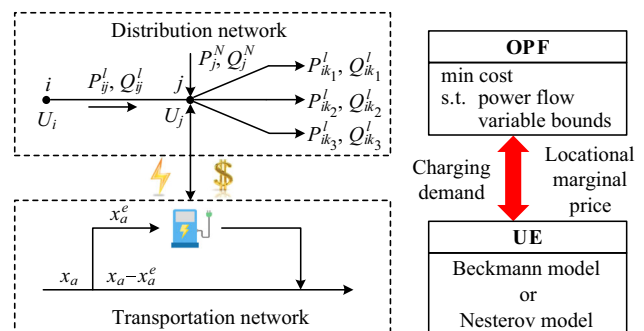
Distribution network

$i$

$P_{ij}^{l}, Q_{ij}^{l}$

$U_i$

$P_j^N, Q_j^N$

$j$

$U_j$

$P_{ik_1}^{l}, Q_{ik_1}^{l}$

$P_{ik_2}^{l}, Q_{ik_2}^{l}$

$P_{ik_3}^{l}, Q_{ik_3}^{l}$

$

$x_a^e$

$x_a$

$x_a - x_a^e$

Transportation network

OPF

min cost
s.t. power flow
variable bounds

Charging demand

Locational marginal price

UE

Beckmann model
or
Nesterov model